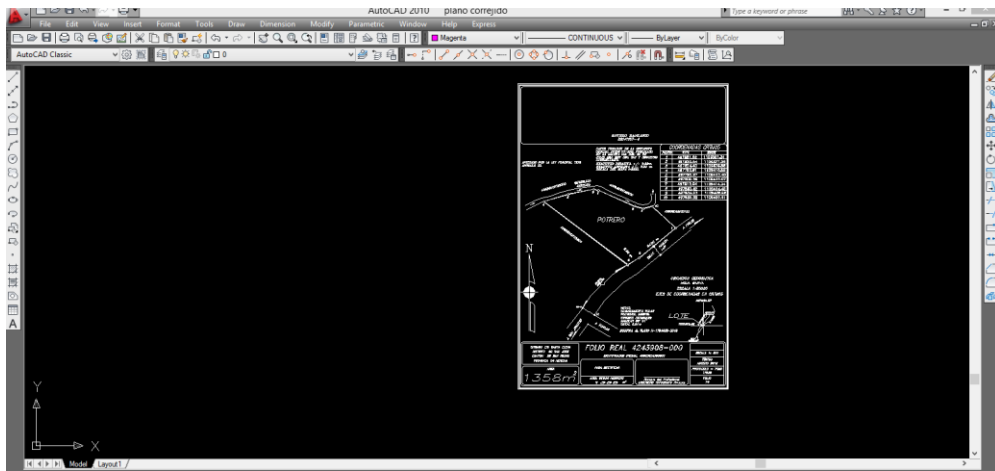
AutoCAD 2010 plano corregido
Type a keyword or phrase
File Edit View Insert Format Tools Draw Dimension Modify Parametric Window Help Express
Magenta
CONTINUOUS
ByLayer
ByColor
AutoCAD Classic
0
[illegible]
POTRERO
N
LOTE
FOLIO REAL 4243908-000
1358m²
Y
X
Model Layout1